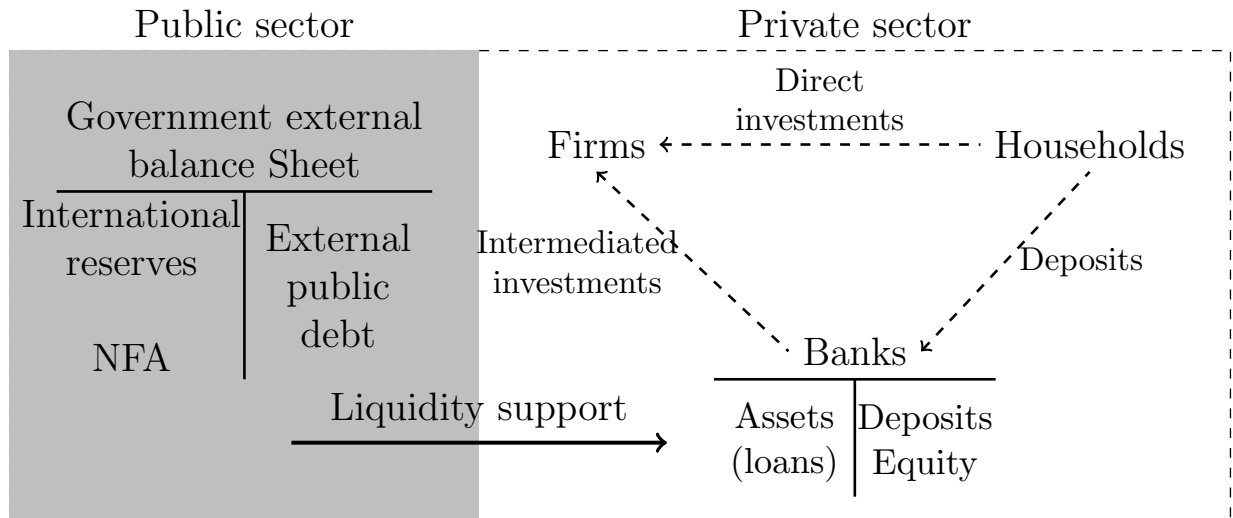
Public sector

Private sector

Government external balance Sheet

| International reserves<br><br>NFA | External public debt |
|---|---|

Direct investments

Firms

Households

Intermediated investments

Deposits

Banks

| Assets (loans) | Deposits Equity |
|---|---|

Liquidity support